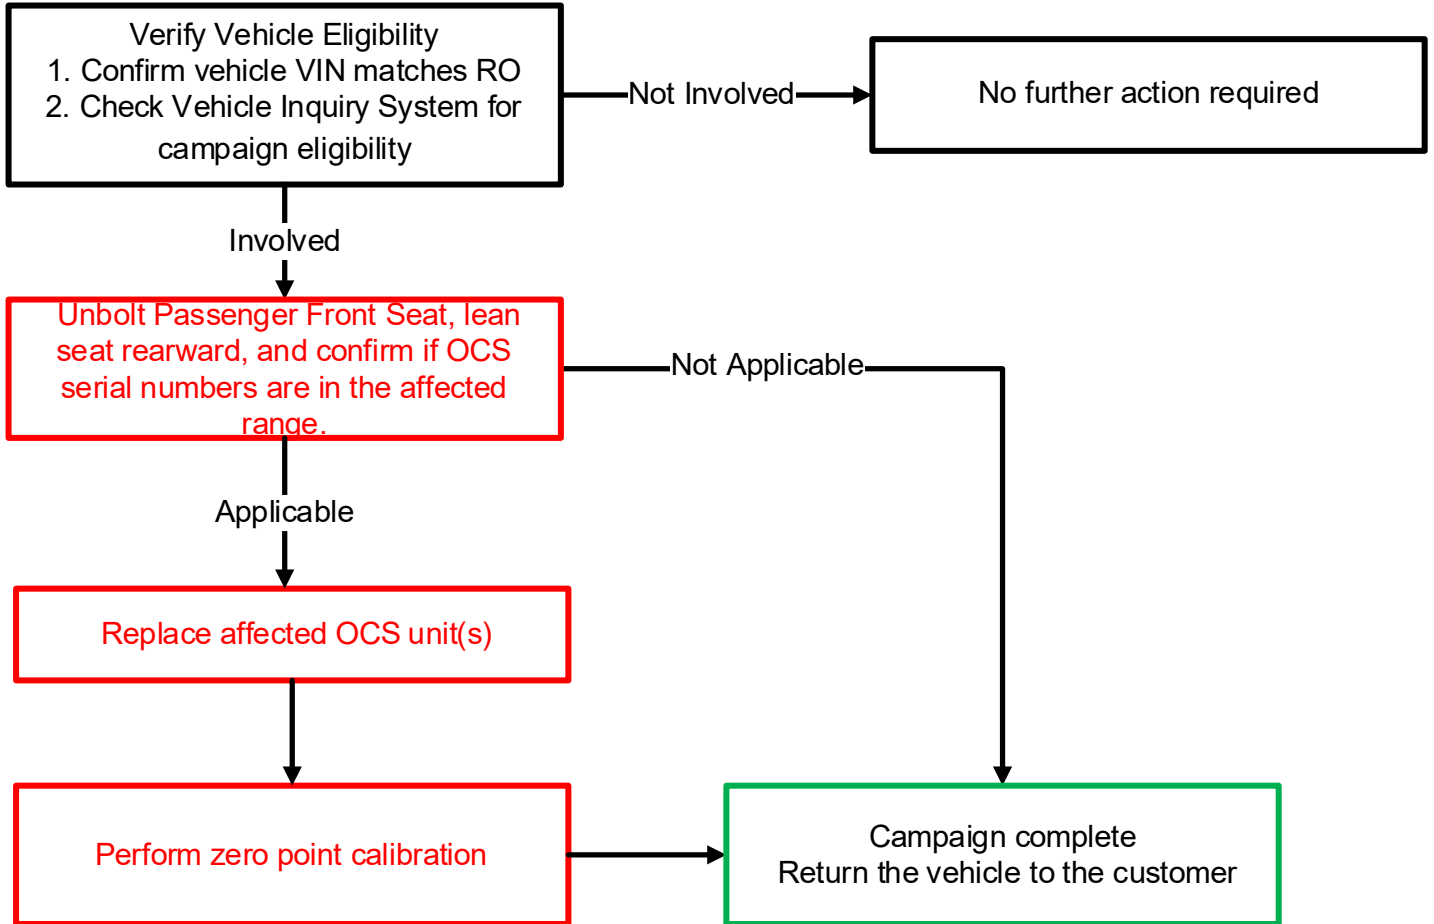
Verify Vehicle Eligibility
1. Confirm vehicle VIN matches RO
2. Check Vehicle Inquiry System for campaign eligibility

Not Involved

No further action required

Involved

Unbolt Passenger Front Seat, lean seat rearward, and confirm if OCS serial numbers are in the affected range.

Not Applicable

Applicable

Replace affected OCS unit(s)

Perform zero point calibration

Campaign complete
Return the vehicle to the customer